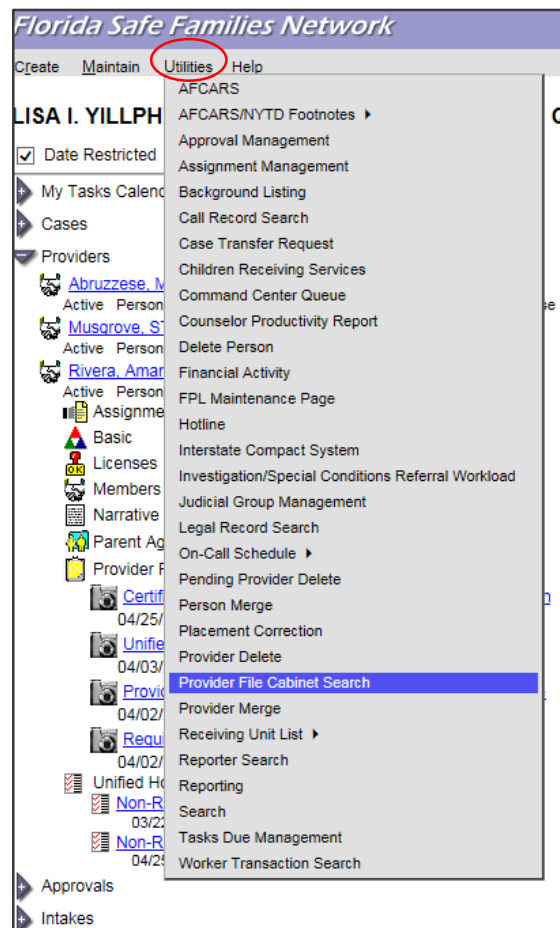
Florida Safe Families Network

Create Maintain Utilities Help

LISA I. YILLPH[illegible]

Date Restricted

My Tasks Calend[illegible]
Cases
Providers
Abruzzese, M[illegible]
Active Person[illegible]
Musgrove, ST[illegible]
Active Person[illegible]
Rivera, Amar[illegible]
Active Person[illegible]
Assignme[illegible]
Basic
Licenses
Members
Narrative
Parent Ag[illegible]
Provider F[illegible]
Certif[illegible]
04/25/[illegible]
Unifie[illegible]
04/03/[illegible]
Provic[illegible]
04/02/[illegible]
Requ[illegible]
04/02/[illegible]
Unified Ho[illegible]
Non-R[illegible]
03/2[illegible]
Non-R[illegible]
04/2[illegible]
Approvals
Intakes

AFCARS
AFCARS/NYTD Footnotes
Approval Management
Assignment Management
Background Listing
Call Record Search
Case Transfer Request
Children Receiving Services
Command Center Queue
Counselor Productivity Report
Delete Person
Financial Activity
FPL Maintenance Page
Hotline
Interstate Compact System
Investigation/Special Conditions Referral Workload
Judicial Group Management
Legal Record Search
On-Call Schedule
Pending Provider Delete
Person Merge
Placement Correction
Provider Delete
Provider File Cabinet Search
Provider Merge
Receiving Unit List
Reporter Search
Reporting
Search
Tasks Due Management
Worker Transaction Search